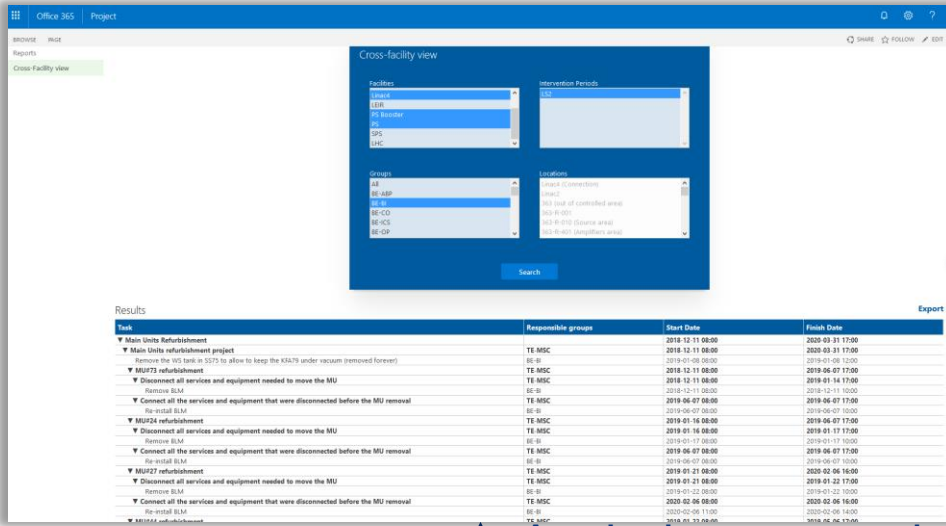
Office 365 | Project

BROWSE PAGE

SHARE FOLLOW EDIT

Reports

Cross-Facility view

Cross-facility view

Facilities

Linac4
LEIR
PS Booster
PS
SPS
LHC

Intervention Periods

LS2

Groups

AB
BE-ABP
BE-BI
BE-CO
BE-ICS
BE-OP

Locations

Linac4 (Connection)
Linac2
363 (out of controlled area)
363-R-001
363-R-010 (Source area)
363-R-401 (Amplifiers area)

Search

Results

Export

| Task | Responsible groups | Start Date | Finish Date |
|---|---|---|---|
| ▼ Main Units Refurbishment | | 2018-12-11 08:00 | 2020-03-31 17:00 |
| ▼ Main Units refurbishment project | TE-MSC | 2018-12-11 08:00 | 2020-03-31 17:00 |
| Remove the WS tank in SS75 to allow to keep the KFA79 under vacuum (removed forever) | BE-BI | 2019-01-08 08:00 | 2019-01-08 12:00 |
| ▼ MU#73 refurbishment | TE-MSC | 2018-12-11 08:00 | 2019-06-07 17:00 |
| ▼ Disconnect all services and equipment needed to move the MU | TE-MSC | 2018-12-11 08:00 | 2019-01-14 17:00 |
| Remove BLM | BE-BI | 2018-12-11 08:00 | 2018-12-11 10:00 |
| ▼ Connect all the services and equipment that were disconnected before the MU removal | TE-MSC | 2019-06-07 08:00 | 2019-06-07 17:00 |
| Re-install BLM | BE-BI | 2019-06-07 08:00 | 2019-06-07 10:00 |
| ▼ MU#24 refurbishment | TE-MSC | 2019-01-16 08:00 | 2019-06-07 17:00 |
| ▼ Disconnect all services and equipment needed to move the MU | TE-MSC | 2019-01-16 08:00 | 2019-01-17 17:00 |
| Remove BLM | BE-BI | 2019-01-17 08:00 | 2019-01-17 10:00 |
| ▼ Connect all the services and equipment that were disconnected before the MU removal | TE-MSC | 2019-06-07 08:00 | 2019-06-07 17:00 |
| Re-install BLM | BE-BI | 2019-06-07 08:00 | 2019-06-07 10:00 |
| ▼ MU#27 refurbishment | TE-MSC | 2019-01-21 08:00 | 2020-02-06 16:00 |
| ▼ Disconnect all services and equipment needed to move the MU | TE-MSC | 2019-01-21 08:00 | 2019-01-22 17:00 |
| Remove BLM | BE-BI | 2019-01-22 08:00 | 2019-01-22 10:00 |
| ▼ Connect all the services and equipment that were disconnected before the MU removal | TE-MSC | 2020-02-06 08:00 | 2020-02-06 16:00 |
| Re-install BLM | BE-BI | 2020-02-06 11:00 | 2020-02-06 14:00 |
| ▼ MU#44 refurbishment | TE-MSC | 2019-01-22 08:00 | 2018-06-06 17:00 |